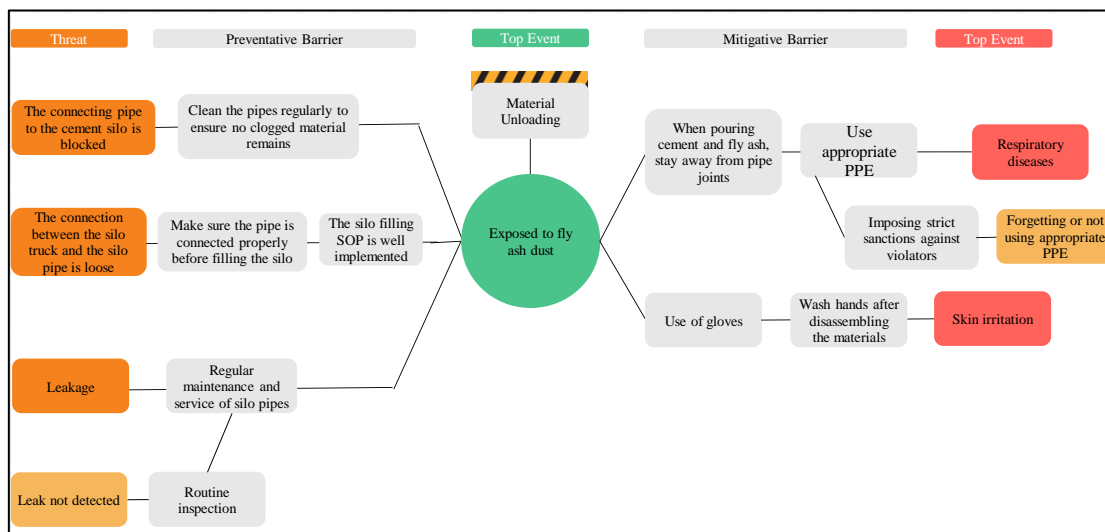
Threat

Preventative Barrier

Top Event

Mitigative Barrier

Top Event

Material Unloading

The connecting pipe to the cement silo is blocked

Clean the pipes regularly to ensure no clogged material remains

The connection between the silo truck and the silo pipe is loose

Make sure the pipe is connected properly before filling the silo

The silo filling SOP is well implemented

Exposed to fly ash dust

Leakage

Regular maintenance and service of silo pipes

Leak not detected

Routine inspection

When pouring cement and fly ash, stay away from pipe joints

Use appropriate PPE

Respiratory diseases

Imposing strict sanctions against violators

Forgetting or not using appropriate PPE

Use of gloves

Wash hands after disassembling the materials

Skin irritation